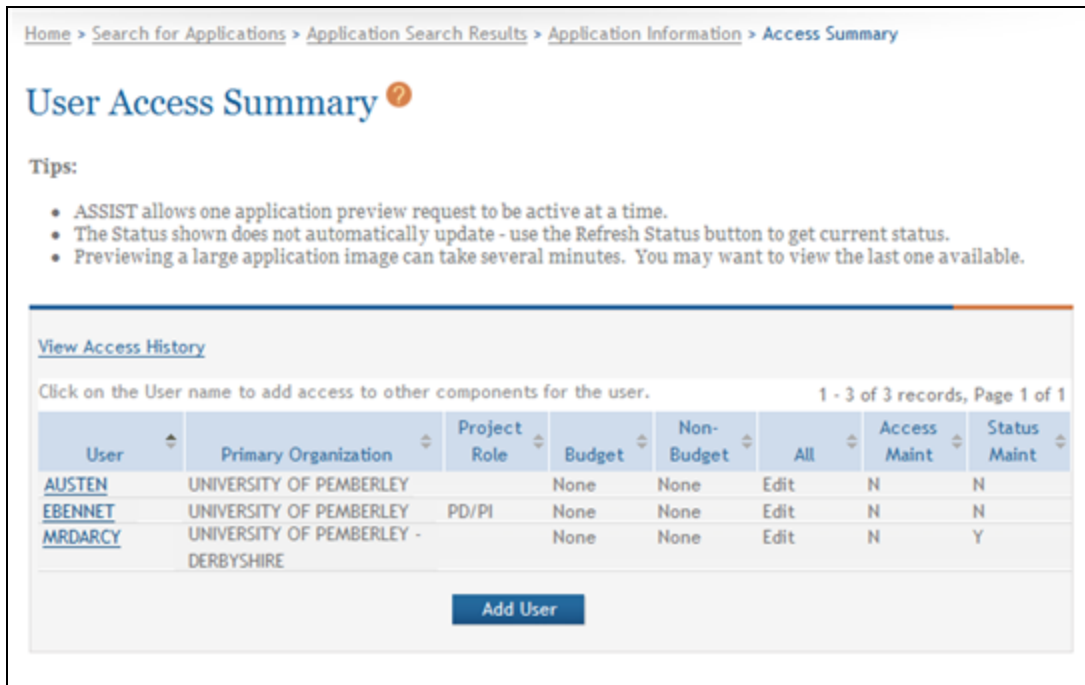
Home > Search for Applications > Application Search Results > Application Information > Access Summary

User Access Summary ?

Tips:

- ASSIST allows one application preview request to be active at a time.
- The Status shown does not automatically update - use the Refresh Status button to get current status.
- Previewing a large application image can take several minutes. You may want to view the last one available.

View Access History

Click on the User name to add access to other components for the user.

1 - 3 of 3 records, Page 1 of 1

| User | Primary Organization | Project Role | Budget | Non-Budget | All | Access Maint | Status Maint |
|---|---|---|---|---|---|---|---|
| AUSTEN | UNIVERSITY OF PEMBERLEY | | None | None | Edit | N | N |
| EBENNET | UNIVERSITY OF PEMBERLEY | PD/PI | None | None | Edit | N | N |
| MRDARCY | UNIVERSITY OF PEMBERLEY - DERBYSHIRE | | None | None | Edit | N | Y |

Add User